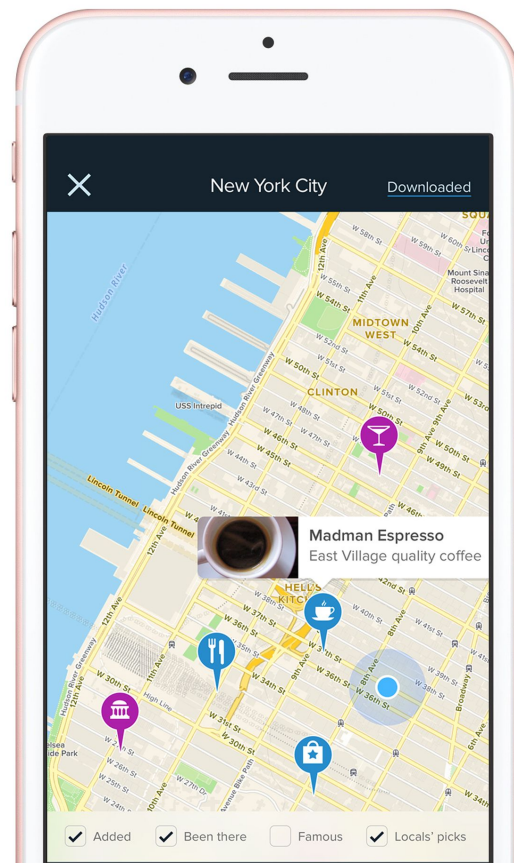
New York City
Downloaded

Hudson River
MIDTOWN WEST
CLINTON
USS Intrepid
Lincoln Tunnel
Mount Sinai Roosevelt Hospital
W 58th St
W 57th St
W 55th St
W 54th St
W 50th St
W 48th St
W 46th St
W 45th St
W 44th St
W 43rd St
W 42nd St
W 40th St
W 39th St
W 37th St
W 36th St
W 35th St
W 34th St
W 31st St
W 30th St
W 26th St
12th Ave
11th Ave
10th Ave
9th Ave
8th Ave
Broadway
High Line
Hudson River Greenway
Madman Espresso
East Village quality coffee
HELL'S KITCHEN

Added
Been there
Famous
Locals' picks